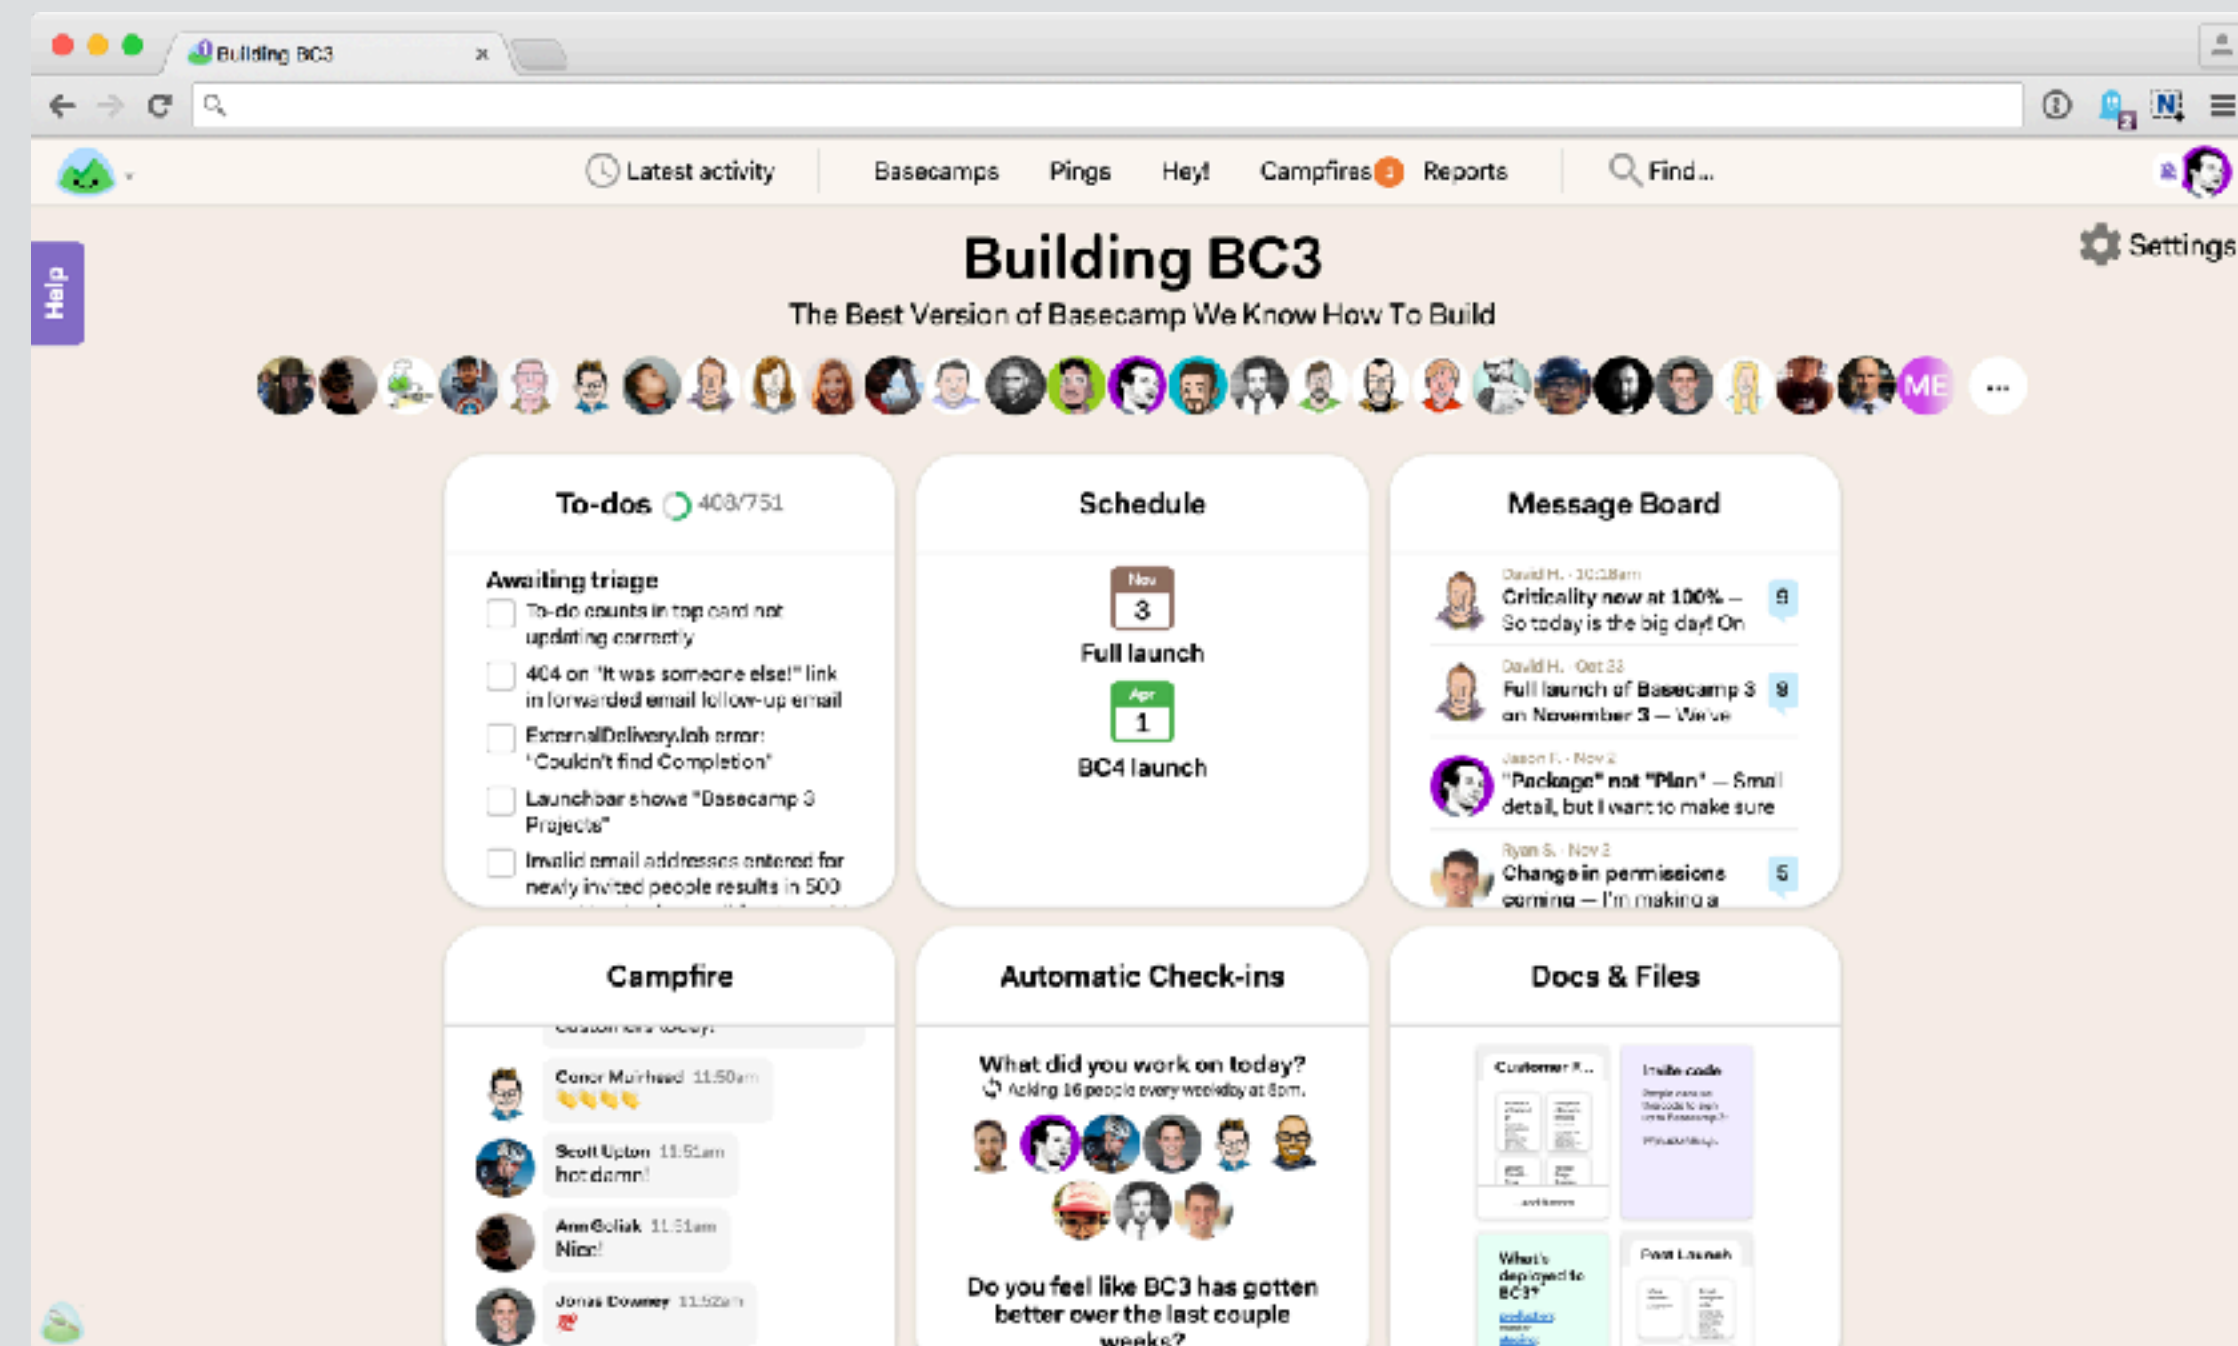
Building BC3 ×

Latest activity Basecamps Pings Hey! Campfires Reports Find...

Help

Settings

Building BC3

The Best Version of Basecamp We Know How To Build

ME ...

To-dos 408/751

Awaiting triage

To-do counts in top card not updating correctly

404 on "It was someone else!" link in forwarded email follow-up email

ExternalDelivery.Job error: "Couldn't find Completion"

Launchbar shows "Basecamp 3 Projects"

Invalid email addresses entered for newly invited people results in 500

Schedule

Nov 3
Full launch

Apr 1
BC4 launch

Message Board

David H. · 10:18am
Criticality now at 100% — So today is the big day! On
6

David H. · Oct 23
Full launch of Basecamp 3 on November 3 — We've
9

Jason F. · Nov 2
"Package" not "Plan" — Small detail, but I want to make sure

Ryan S. · Nov 2
Change in permissions coming — I'm making a
5

Campfire

Conor Muirhead 11:50am
👏👏👏👏

Scott Upton 11:51am
hot damn!

Ann Goliak 11:51am
Nice!

Jonas Downey 11:52am

Automatic Check-ins

What did you work on today?
Asking 16 people every weekday at 5pm.

Do you feel like BC3 has gotten better over the last couple weeks?

Docs & Files

Customer F...

Invite code

What's deployed to BC3?

Post Launch